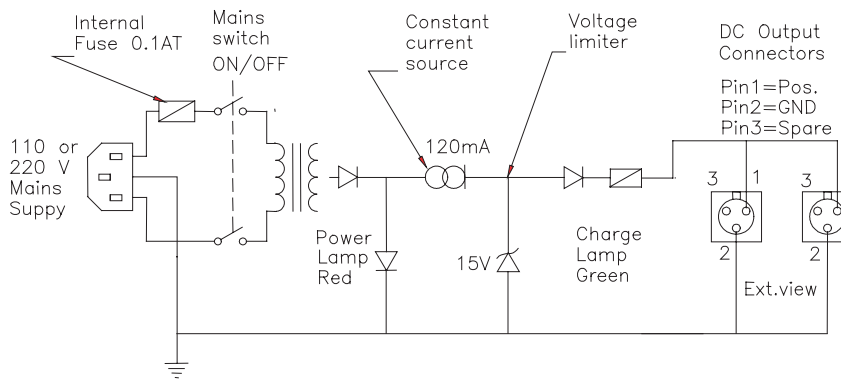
Internal Fuse 0.1AT

Mains switch ON/OFF

Constant current source

Voltage limiter

DC Output Connectors

Pin1=Pos.
Pin2=GND
Pin3=Spare

110 or 220 V Mains Suppy

120mA

Power Lamp Red

15V

Charge Lamp Green

3 1
2

3
2

Ext.view